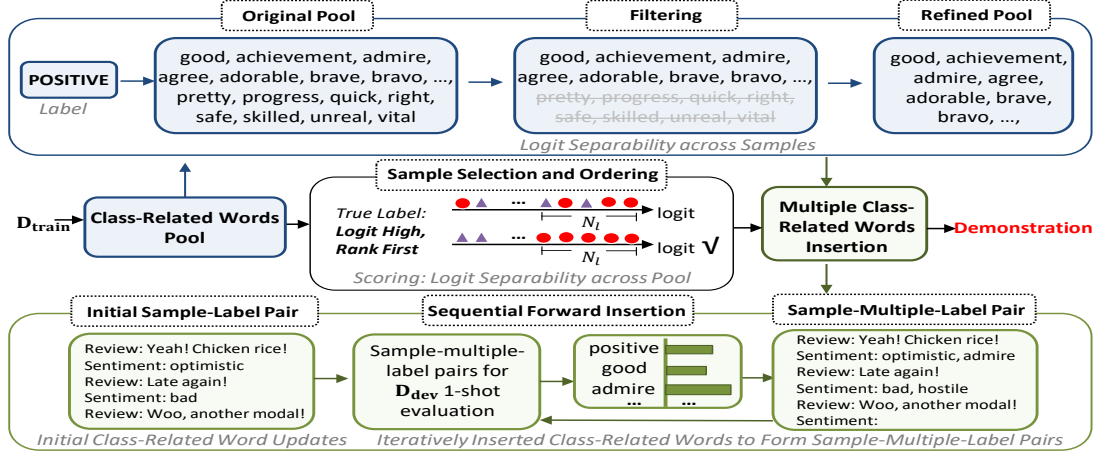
Original Pool

Filtering

Refined Pool

POSITIVE

Label

good, achievement, admire, agree, adorable, brave, bravo, ..., pretty, progress, quick, right, safe, skilled, unreal, vital

good, achievement, admire, agree, adorable, brave, bravo, ..., pretty, progress, quick, right, safe, skilled, unreal, vital

good, achievement, admire, agree, adorable, brave, bravo, ...,

Logit Separability across Samples

$\mathbf{D_{train}}$

Class-Related Words Pool

Sample Selection and Ordering

True Label: Logit High, Rank First

... $N_l$ logit

... $N_l$ logit √

Scoring: Logit Separability across Pool

Multiple Class-Related Words Insertion

Demonstration

Initial Sample-Label Pair

Sequential Forward Insertion

Sample-Multiple-Label Pair

Review: Yeah! Chicken rice!
Sentiment: optimistic
Review: Late again!
Sentiment: bad
Review: Woo, another modal!

Sample-multiple-label pairs for $\mathbf{D_{dev}}$ 1-shot evaluation

positive
good
admire
... ...

Review: Yeah! Chicken rice!
Sentiment: optimistic, admire
Review: Late again!
Sentiment: bad, hostile
Review: Woo, another modal!
Sentiment:

Initial Class-Related Word Updates

Iteratively Inserted Class-Related Words to Form Sample-Multiple-Label Pairs